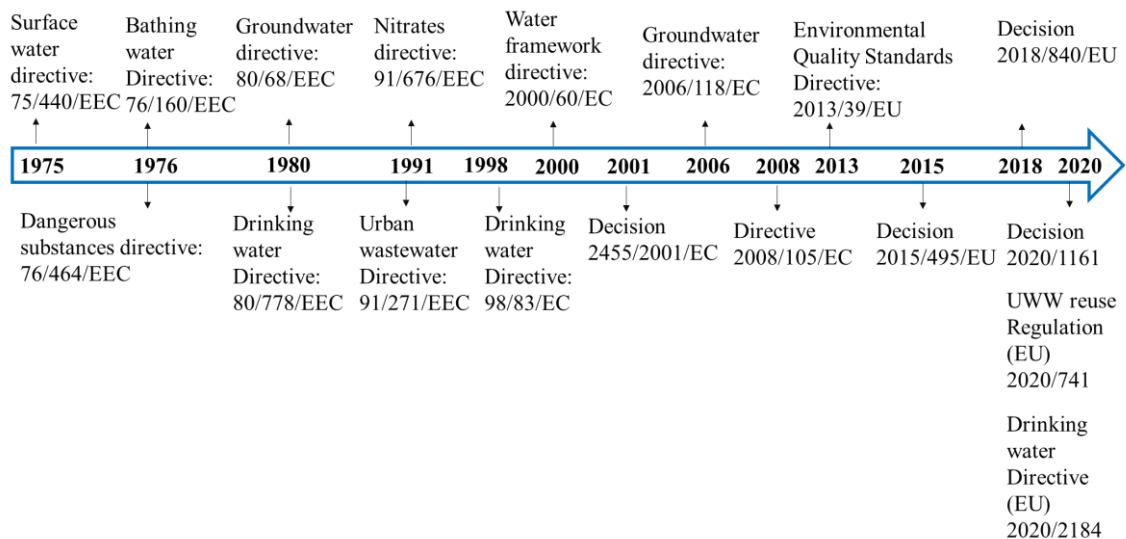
Surface water directive: 75/440/EEC

Bathing water Directive: 76/160/EEC

Groundwater directive: 80/68/EEC

Nitrates directive: 91/676/EEC

Water framework directive: 2000/60/EC

Groundwater directive: 2006/118/EC

Environmental Quality Standards Directive: 2013/39/EU

Decision 2018/840/EU

1975 1976 1980 1991 1998 2000 2001 2006 2008 2013 2015 2018 2020

Dangerous substances directive: 76/464/EEC

Drinking water Directive: 80/778/EEC

Urban wastewater Directive: 91/271/EEC

Drinking water Directive: 98/83/EC

Decision 2455/2001/EC

Directive 2008/105/EC

Decision 2015/495/EU

Decision 2020/1161

UWW reuse Regulation (EU) 2020/741

Drinking water Directive (EU) 2020/2184